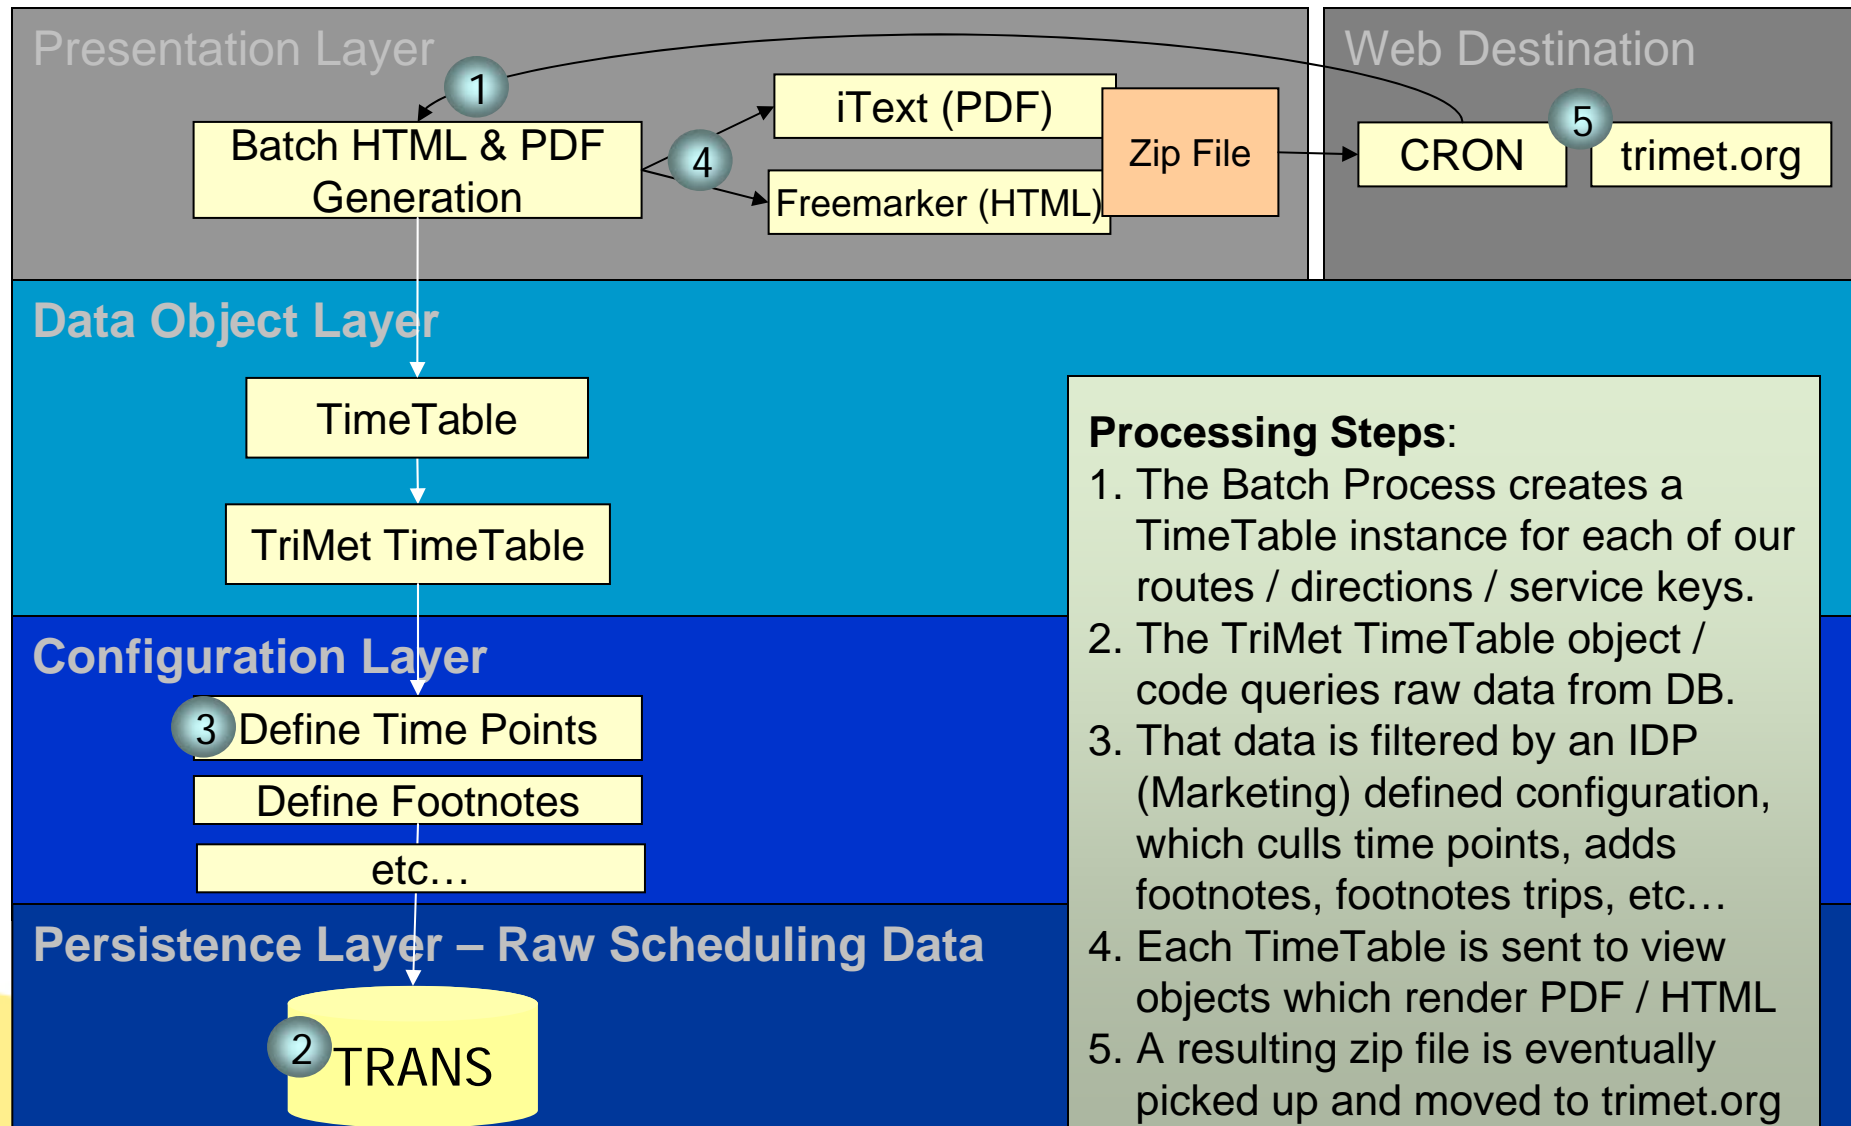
Presentation Layer

1

Batch HTML & PDF Generation

4

iText (PDF)

Freemarker (HTML)

Zip File

Web Destination

CRON

5

trimet.org

Data Object Layer

TimeTable

TriMet TimeTable

Configuration Layer

3 Define Time Points

Define Footnotes

etc…

Persistence Layer – Raw Scheduling Data

2 TRANS

**Processing Steps**:
1. The Batch Process creates a TimeTable instance for each of our routes / directions / service keys.
2. The TriMet TimeTable object / code queries raw data from DB.
3. That data is filtered by an IDP (Marketing) defined configuration, which culls time points, adds footnotes, footnotes trips, etc…
4. Each TimeTable is sent to view objects which render PDF / HTML
5. A resulting zip file is eventually picked up and moved to trimet.org